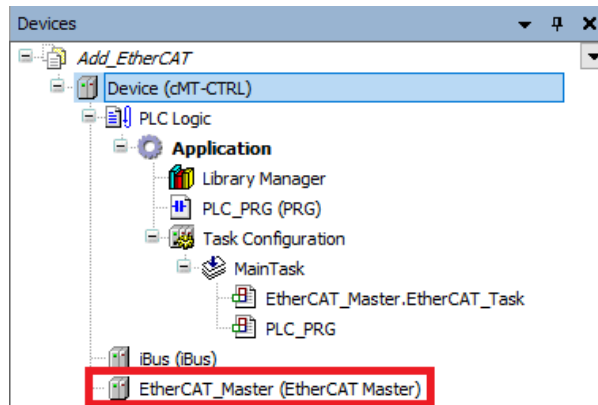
Devices
Add_EtherCAT
Device (cMT-CTRL)
PLC Logic
Application
Library Manager
PLC_PRG (PRG)
Task Configuration
MainTask
EtherCAT_Master.EtherCAT_Task
PLC_PRG
iBus (iBus)
EtherCAT_Master (EtherCAT Master)